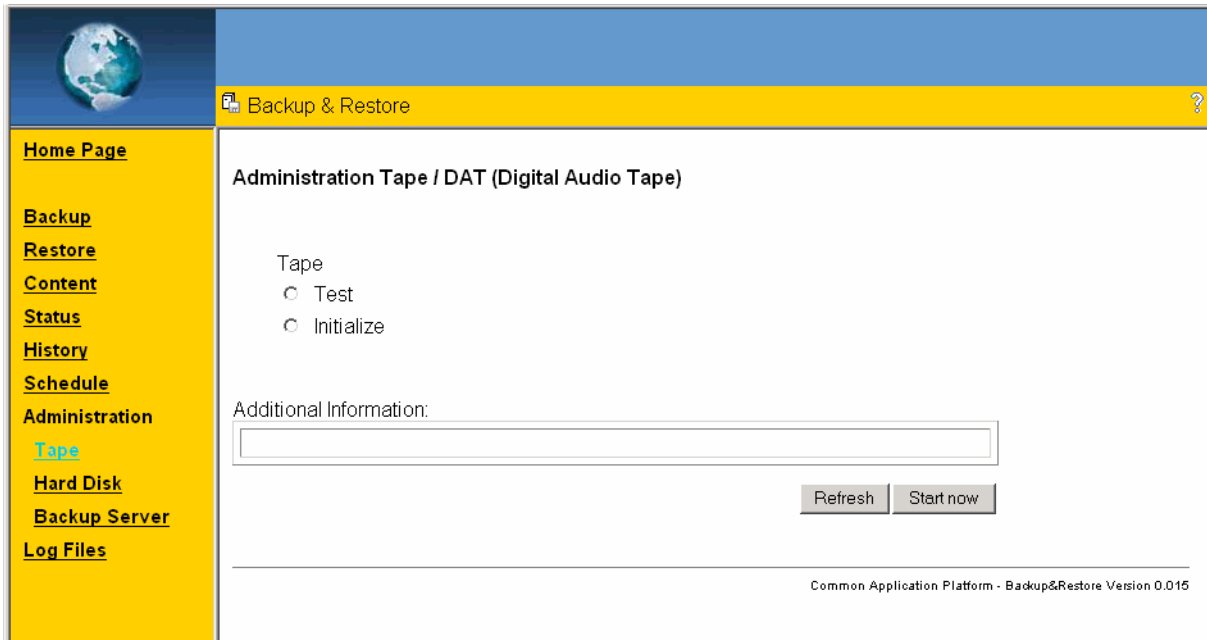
Backup & Restore

?

Home Page

Backup
Restore
Content
Status
History
Schedule
Administration
Tape
Hard Disk
Backup Server
Log Files

Administration Tape / DAT (Digital Audio Tape)

Tape
Test
Initialize

Additional Information:

Refresh
Start now

Common Application Platform - Backup&Restore Version 0.015